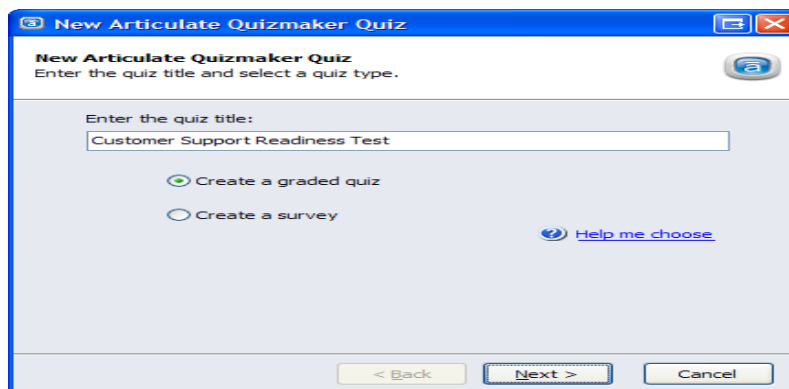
New Articulate Quizmaker Quiz

New Articulate Quizmaker Quiz
Enter the quiz title and select a quiz type.

Enter the quiz title:
Customer Support Readiness Test

Create a graded quiz
Create a survey

Help me choose

< Back
Next >
Cancel